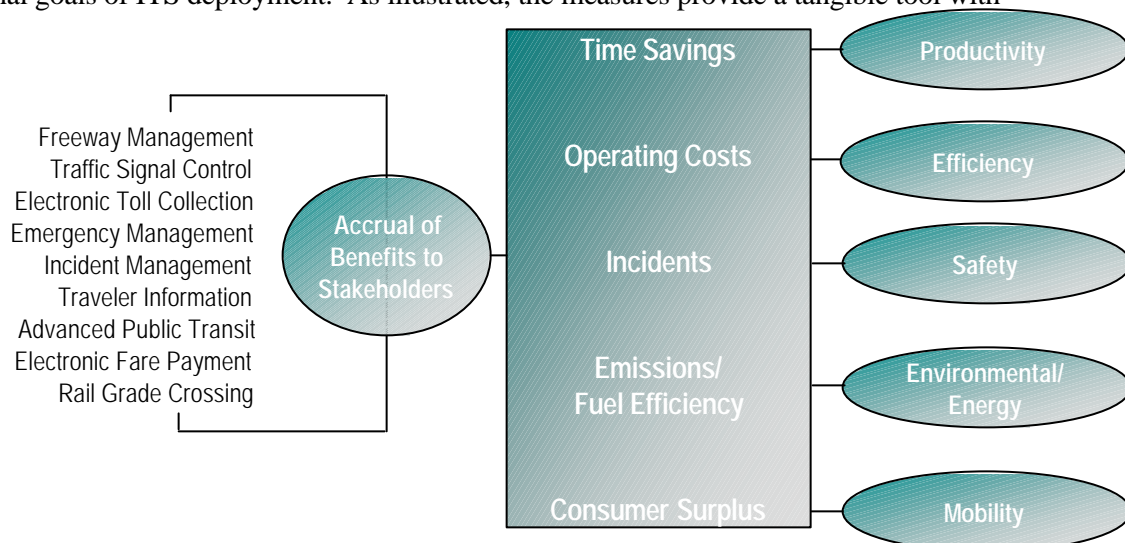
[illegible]al goals of ITS deployment. As illustrated, the measures provide a tangible tool with

Freeway Management
Traffic Signal Control
Electronic Toll Collection
Emergency Management
Incident Management
Traveler Information
Advanced Public Transit
Electronic Fare Payment
Rail Grade Crossing

Accrual of Benefits to Stakeholders

Time Savings

Operating Costs

Incidents

Emissions/ Fuel Efficiency

Consumer Surplus

Productivity

Efficiency

Safety

Environmental/ Energy

Mobility